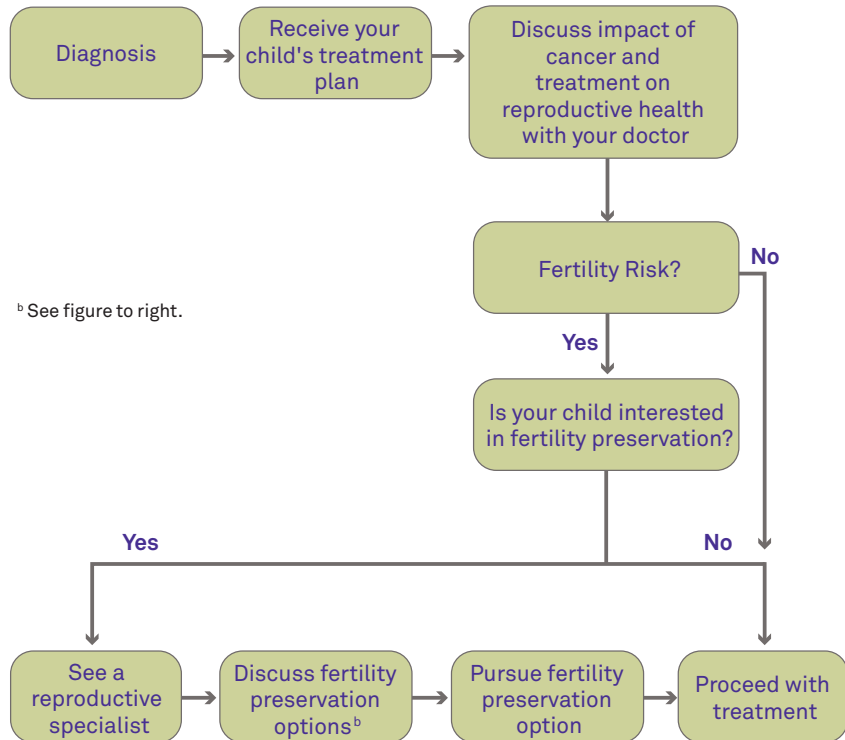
Diagnosis

Receive your child's treatment plan

Discuss impact of cancer and treatment on reproductive health with your doctor

Fertility Risk?

No

$^{b}$ See figure to right.

Yes

Is your child interested in fertility preservation?

Yes

No

See a reproductive specialist

Discuss fertility preservation options$^{b}$

Pursue fertility preservation option

Proceed with treatment